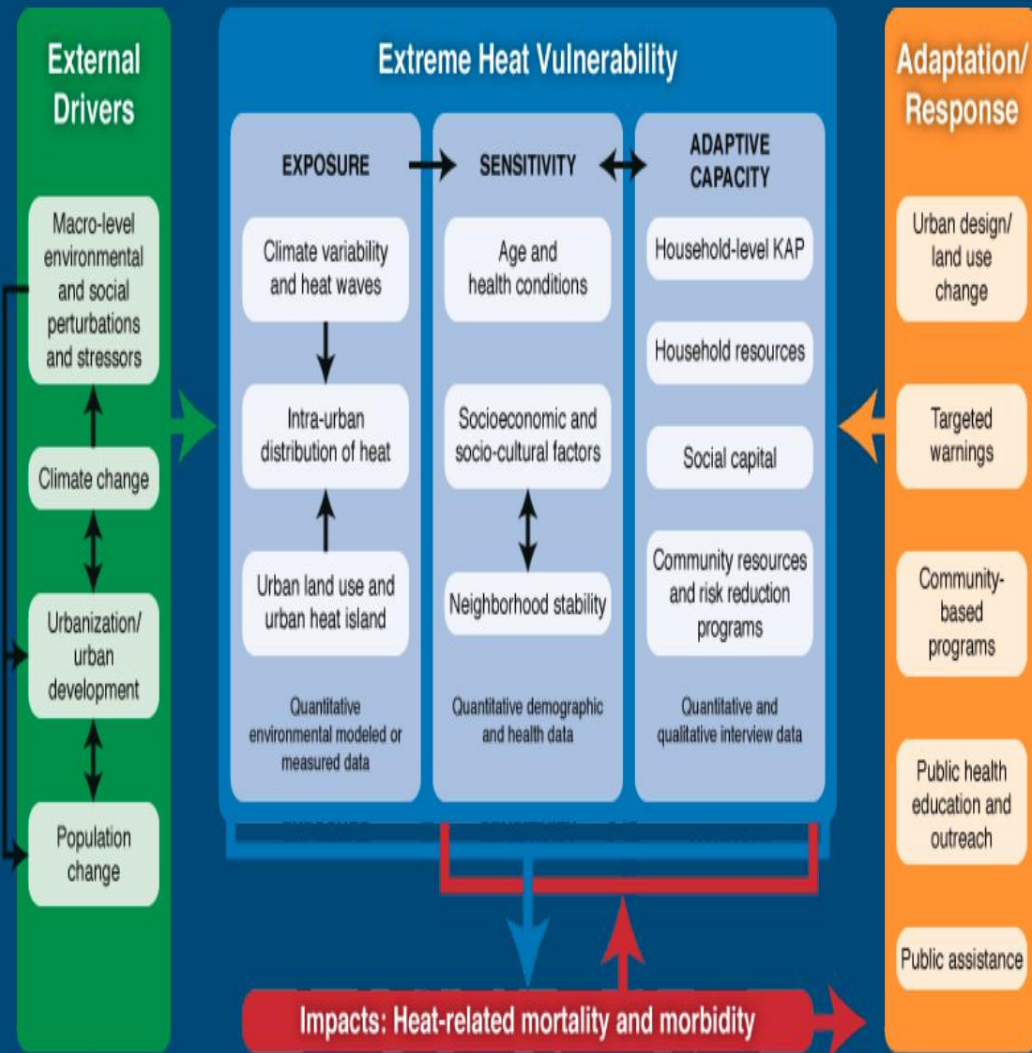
External Drivers

Macro-level environmental and social perturbations and stressors

Climate change

Urbanization/ urban development

Population change

Extreme Heat Vulnerability

EXPOSURE

Climate variability and heat waves

Intra-urban distribution of heat

Urban land use and urban heat island

Quantitative environmental modeled or measured data

SENSITIVITY

Age and health conditions

Socioeconomic and socio-cultural factors

Neighborhood stability

Quantitative demographic and health data

ADAPTIVE CAPACITY

Household-level KAP

Household resources

Social capital

Community resources and risk reduction programs

Quantitative and qualitative interview data

Adaptation/ Response

Urban design/ land use change

Targeted warnings

Community-based programs

Public health education and outreach

Public assistance

Impacts: Heat-related mortality and morbidity